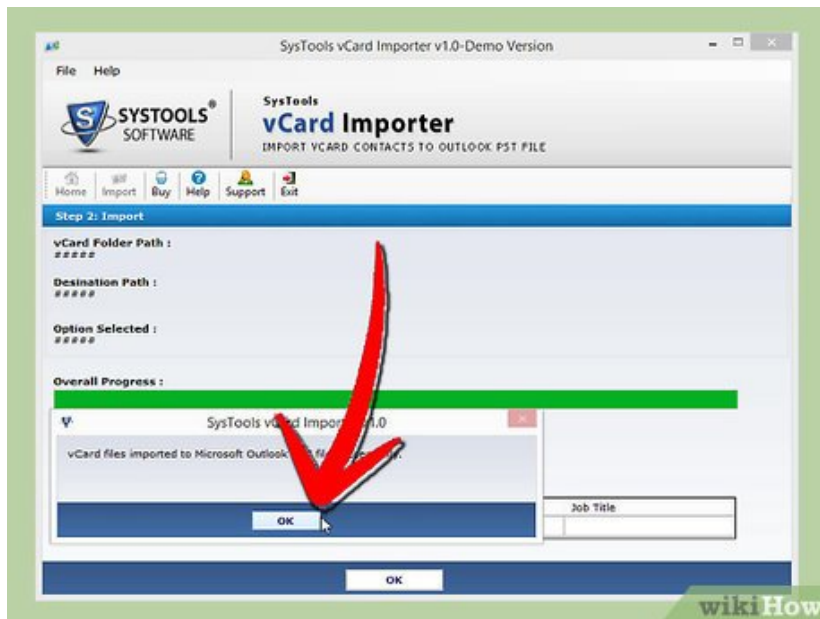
SysTools vCard Importer v1.0-Demo Version

File Help

SYSTOOLS® SOFTWARE

SysTools
vCard Importer
IMPORT VCARD CONTACTS TO OUTLOOK PST FILE

Home Import Buy Help Support Exit

Step 2: Import

vCard Folder Path :
#####

Desination Path :
#####

Option Selected :
#####

Overall Progress :

SysTools v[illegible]d Impor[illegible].0

vCard files imported to Microsoft Outlook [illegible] fil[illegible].

OK

Job Title

OK

wikiHow